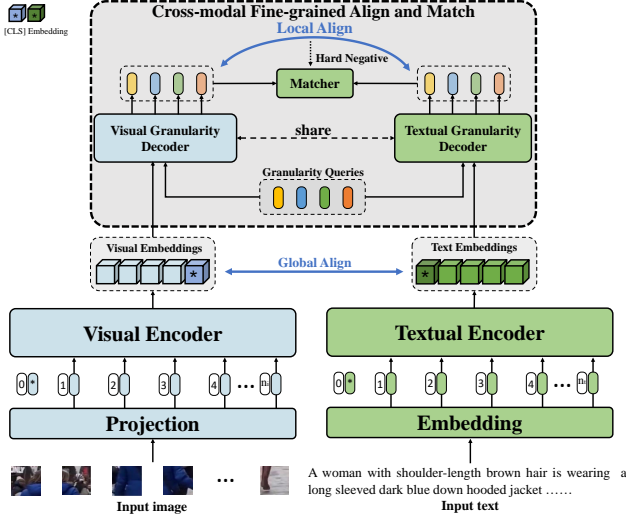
[CLS] Embedding

Cross-modal Fine-grained Align and Match

Local Align

Hard Negative

Matcher

Visual Granularity Decoder

share

Textual Granularity Decoder

Granularity Queries

Visual Embeddings

Text Embeddings

Global Align

Visual Encoder

Textual Encoder

0 * 1 2 3 4 … $n_i$

0 * 1 2 3 4 … $n_t$

Projection

Embedding

…

Input image

A woman with shoulder-length brown hair is wearing a long sleeved dark blue down hooded jacket ……

Input text